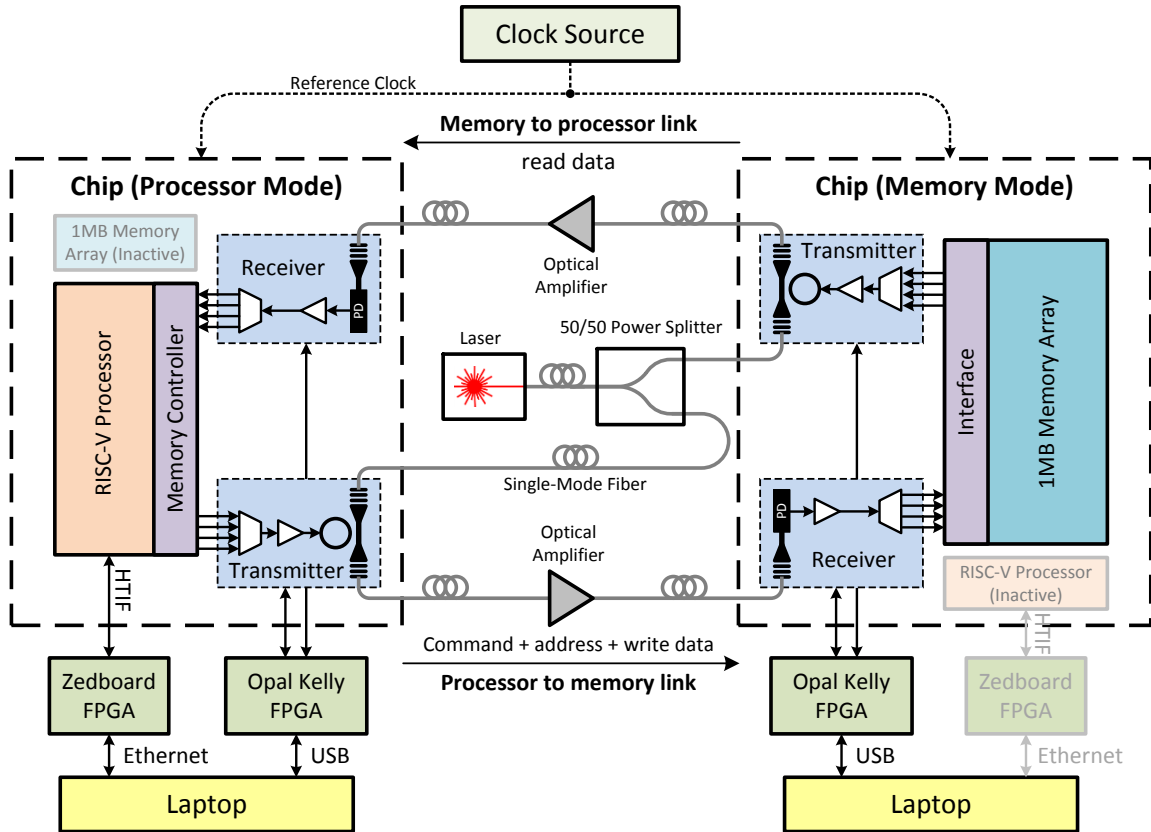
Clock Source

Reference Clock

Memory to processor link

read data

Chip (Processor Mode)

Chip (Memory Mode)

1MB Memory Array (Inactive)

Receiver

PD

Optical Amplifier

Transmitter

Laser

50/50 Power Splitter

RISC-V Processor

Memory Controller

Interface

1MB Memory Array

Single-Mode Fiber

PD

Optical Amplifier

Transmitter

Receiver

RISC-V Processor (Inactive)

HTIF

HTIF

Command + address + write data

Processor to memory link

Zedboard FPGA

Opal Kelly FPGA

Opal Kelly FPGA

Zedboard FPGA

Ethernet

USB

USB

Ethernet

Laptop

Laptop